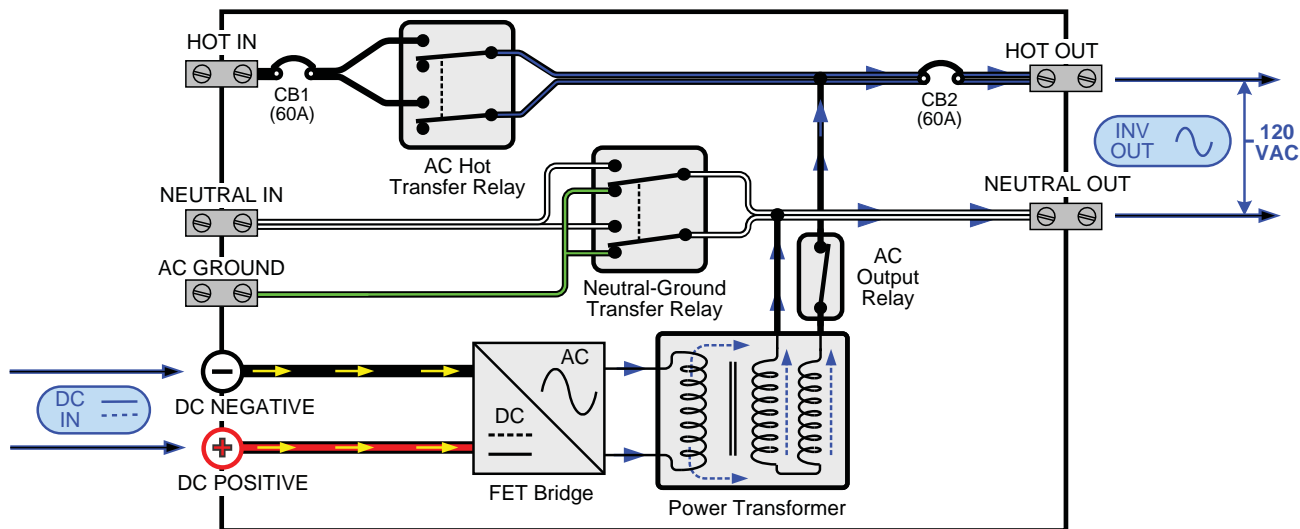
HOT IN

CB1
(60A)

AC Hot
Transfer Relay

HOT OUT

CB2
(60A)

INV
OUT

120
VAC

NEUTRAL IN

NEUTRAL OUT

AC GROUND

Neutral-Ground
Transfer Relay

AC
Output
Relay

DC NEGATIVE

DC
IN

DC POSITIVE

AC

DC

FET Bridge

Power Transformer